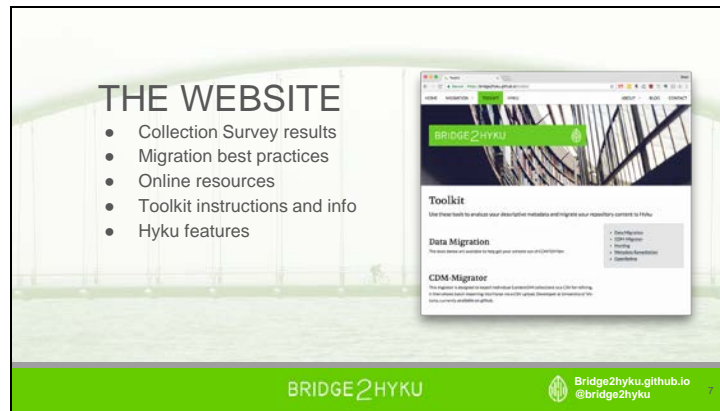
THE WEBSITE

- Collection Survey results
- Migration best practices
- Online resources
- Toolkit instructions and info
- Hyku features

HOME MIGRATION TOOLKIT HYKU ABOUT BLOG CONTACT

BRIDGE2HYKU

Toolkit

Use these tools to analyze your descriptive metadata and migrate your repository content to Hyku

Data Migration

CDM-Migrator

- Data Migration
- CDM-Migrator
- Hosting
- Metadata Remediation
- OpenRefine

BRIDGE2HYKU

Bridge2hyku.github.io
@bridge2hyku

7